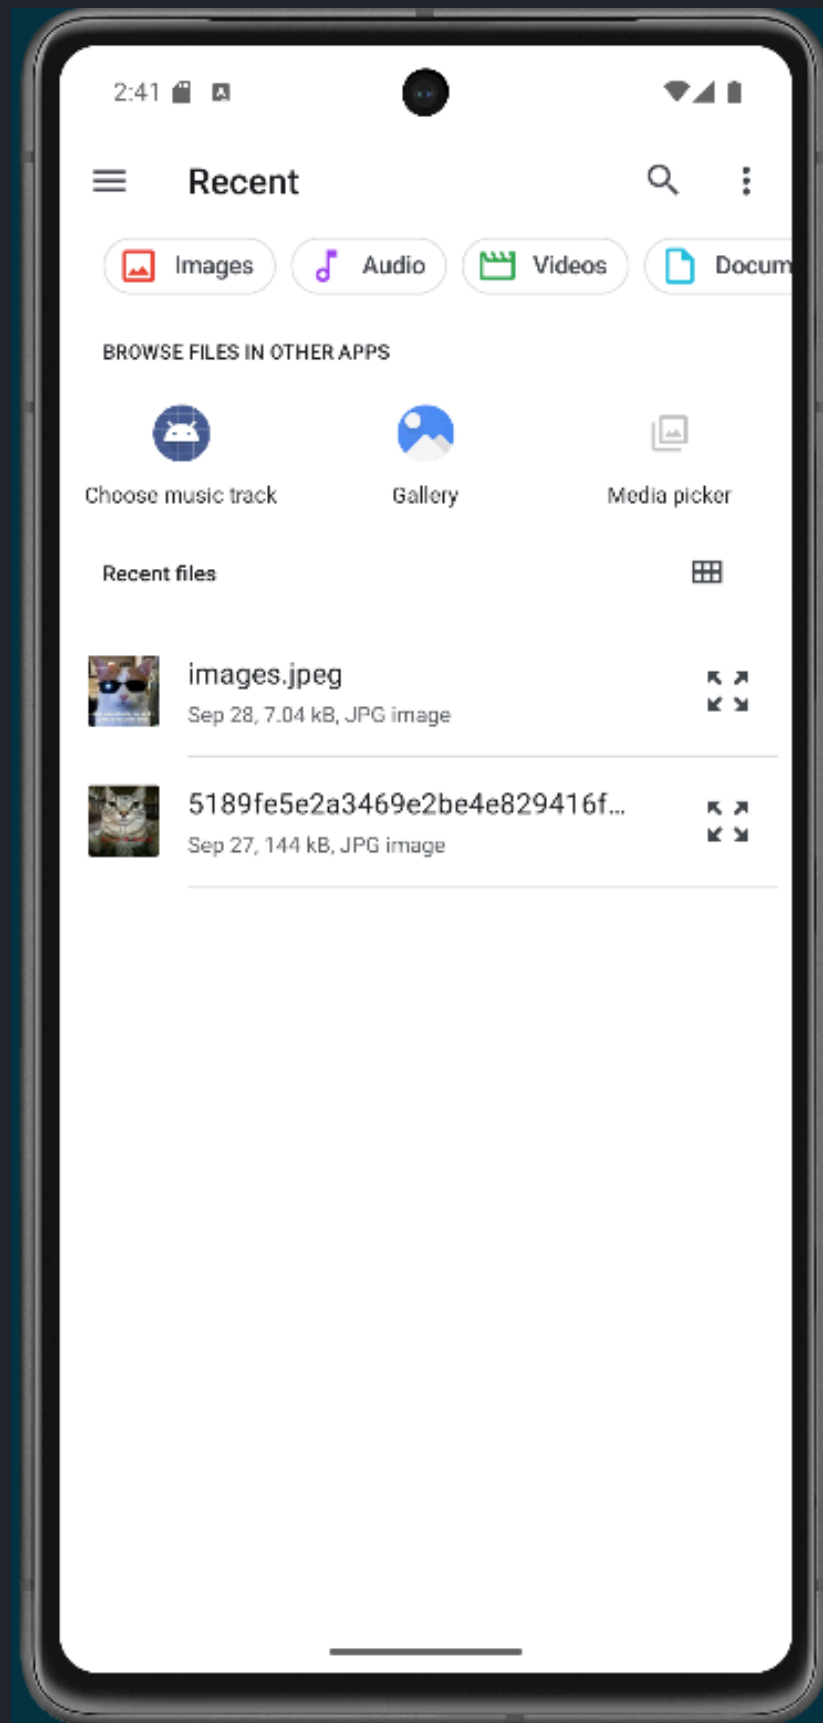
2:41

Recent

Images Audio Videos Docum

BROWSE FILES IN OTHER APPS

Choose music track Gallery Media picker

Recent files

images.jpeg
Sep 28, 7.04 kB, JPG image

5189fe5e2a3469e2be4e829416f...
Sep 27, 144 kB, JPG image